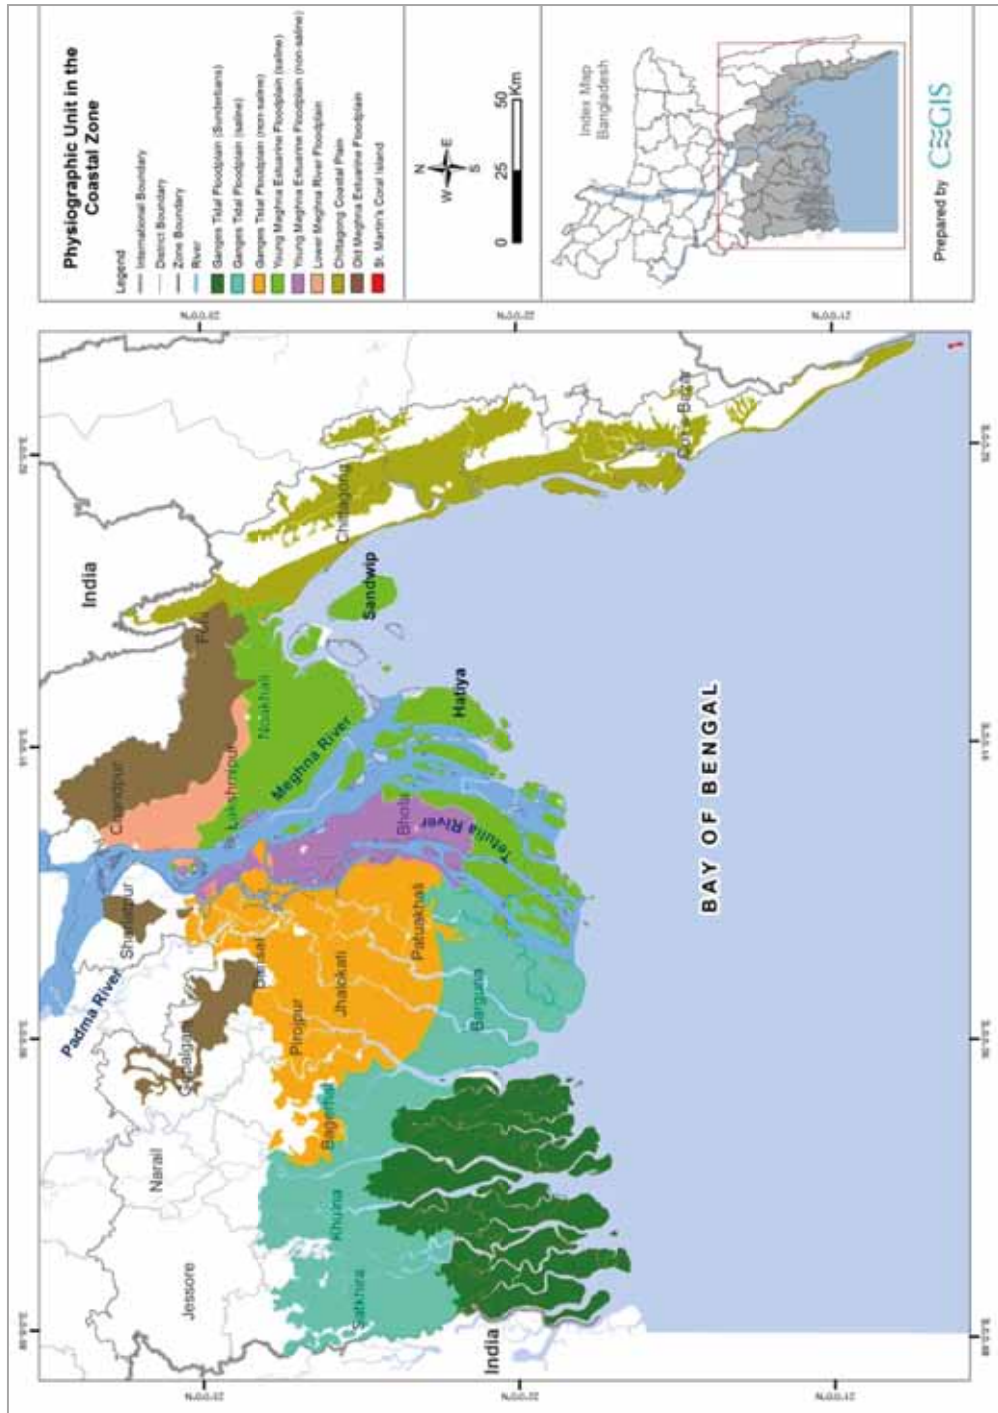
Physiographic Unit in the Coastal Zone

Legend
International Boundary
District Boundary
Zone Boundary
River
Ganges Tidal Floodplain (Sundarbans)
Ganges Tidal Floodplain (saline)
Ganges Tidal Floodplain (non-saline)
Young Meghna Estuarine Floodplain (saline)
Young Meghna Estuarine Floodplain (non-saline)
Lower Meghna River Floodplain
Chittagong Coastal Plain
Old Meghna Estuarine Floodplain
St. Martin's Coral Island

N
W E
S

0 25 50 Km

Index Map Bangladesh

Prepared by CEGIS

India
Chandpur
Feni
Lakshmipur
Noakhali
Meghna River
Chittagong
Sandwip
Hatiya
Bhola
Tetulia River
Cox's Bazar
Shariatpur
Padma River
Barisal
Gopalganj
Pirojpur
Jhalokati
Patuakhali
Barguna
Bagerhat
Narail
Khulna
Jessore
Satkhira
India
BAY OF BENGAL